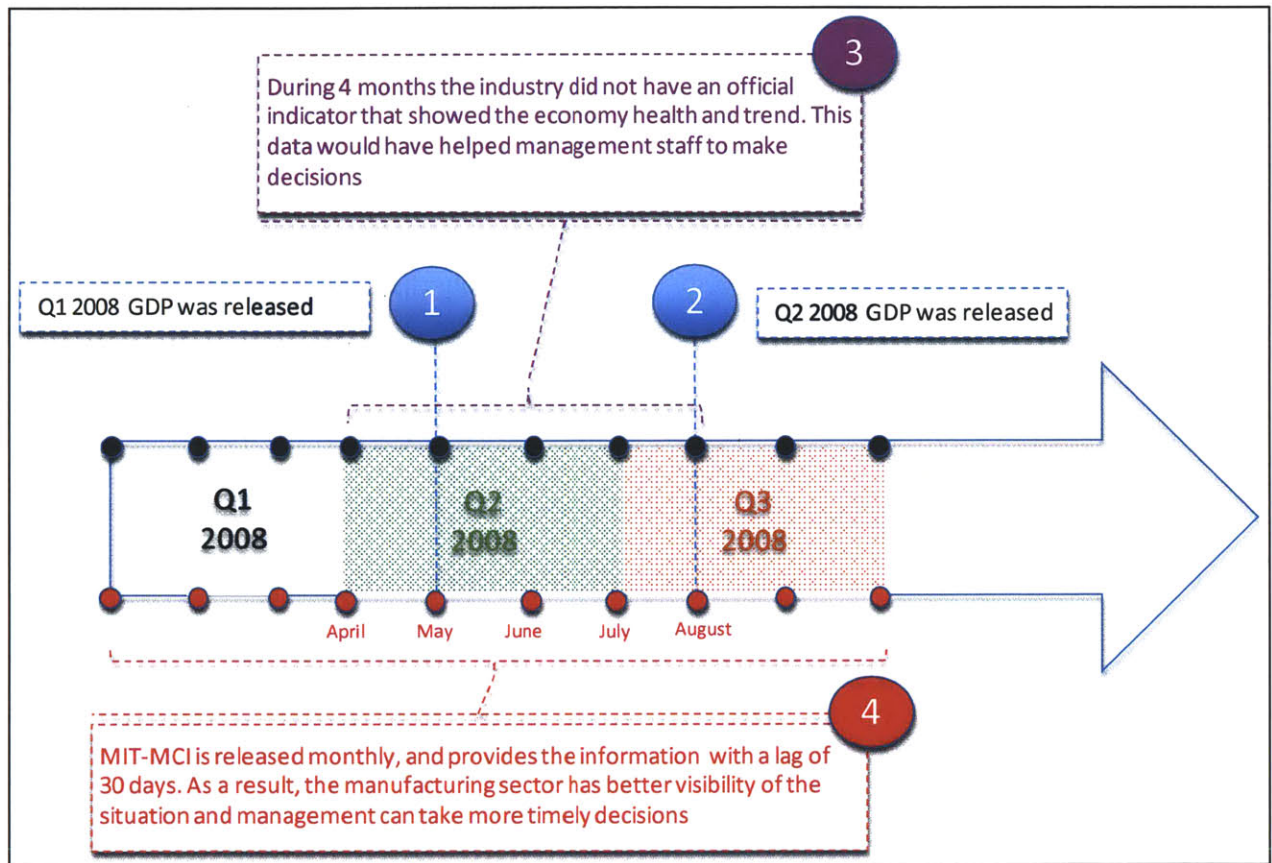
3

During 4 months the industry did not have an official indicator that showed the economy health and trend. This data would have helped management staff to make decisions

Q1 2008 GDP was released

1

2

Q2 2008 GDP was released

Q1 2008

Q2 2008

Q3 2008

April

May

June

July

August

4

MIT-MCI is released monthly, and provides the information with a lag of 30 days. As a result, the manufacturing sector has better visibility of the situation and management can take more timely decisions